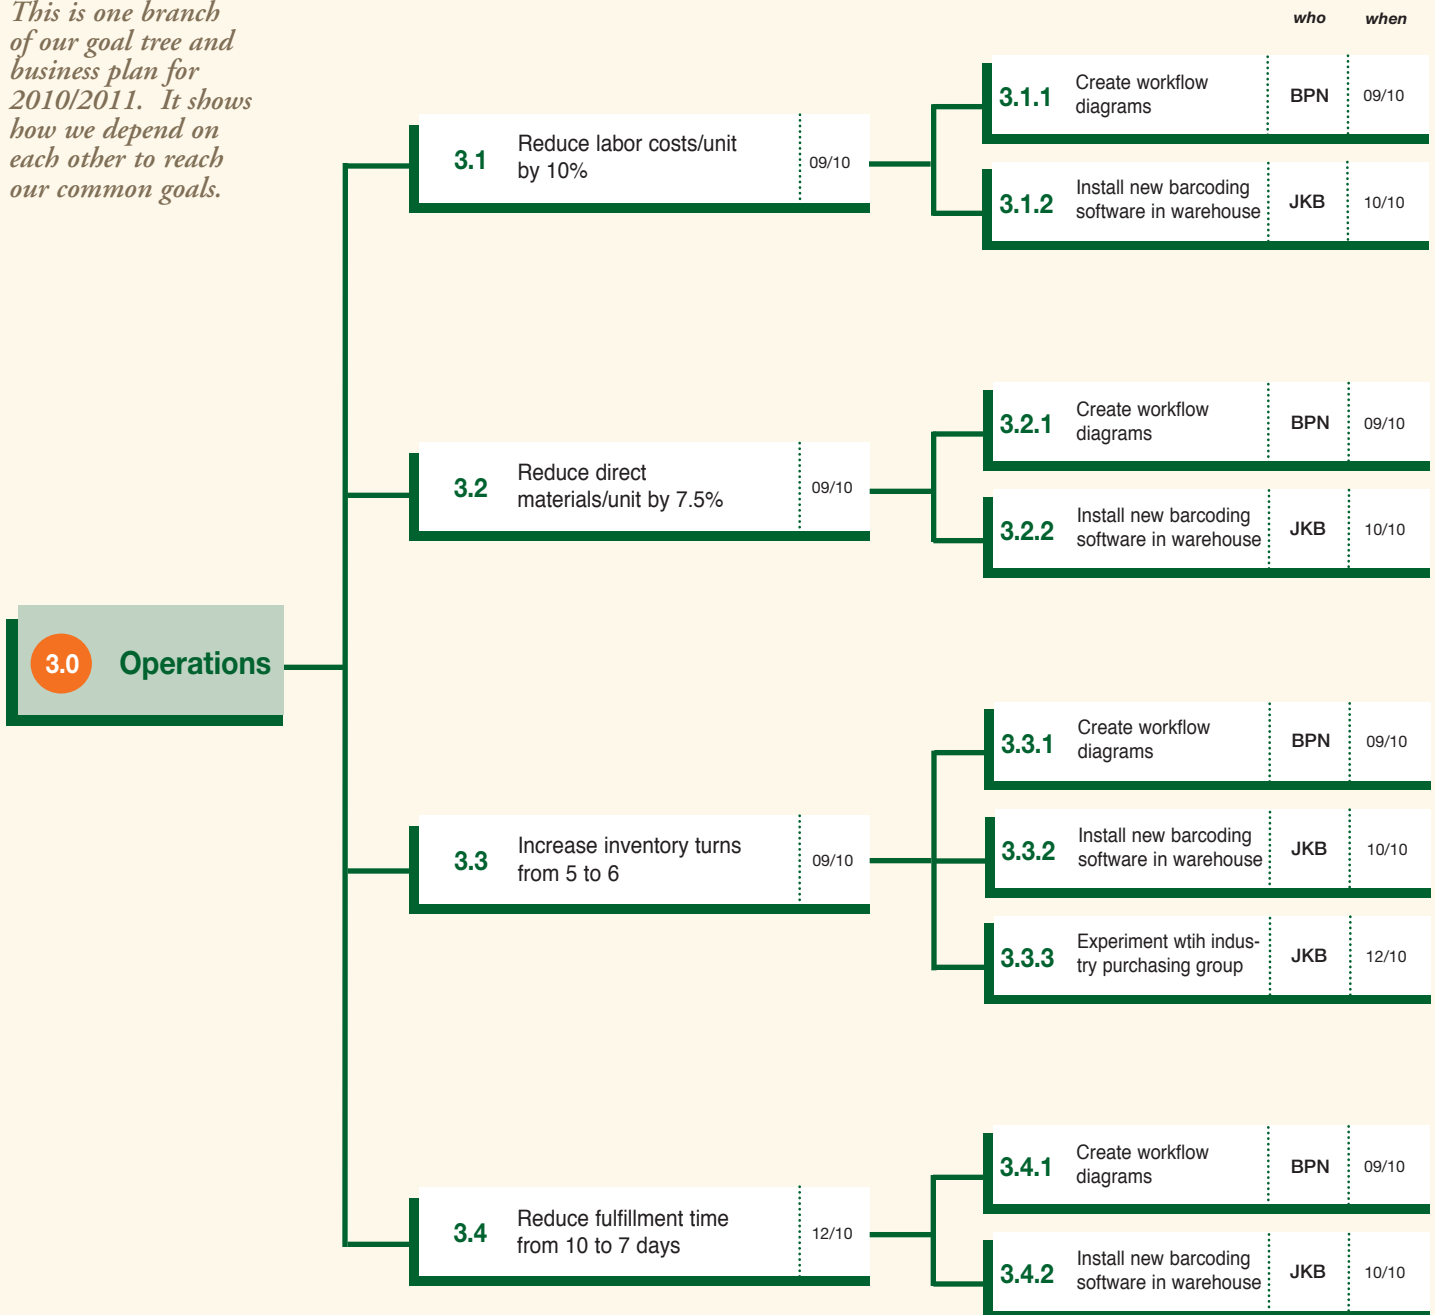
This is one branch of our goal tree and business plan for 2010/2011. It shows how we depend on each other to reach our common goals.

who when

3.0 Operations

3.1 Reduce labor costs/unit by 10% 09/10

3.1.1 Create workflow diagrams BPN 09/10

3.1.2 Install new barcoding software in warehouse JKB 10/10

3.2 Reduce direct materials/unit by 7.5% 09/10

3.2.1 Create workflow diagrams BPN 09/10

3.2.2 Install new barcoding software in warehouse JKB 10/10

3.3 Increase inventory turns from 5 to 6 09/10

3.3.1 Create workflow diagrams BPN 09/10

3.3.2 Install new barcoding software in warehouse JKB 10/10

3.3.3 Experiment wtih industry purchasing group JKB 12/10

3.4 Reduce fulfillment time from 10 to 7 days 12/10

3.4.1 Create workflow diagrams BPN 09/10

3.4.2 Install new barcoding software in warehouse JKB 10/10